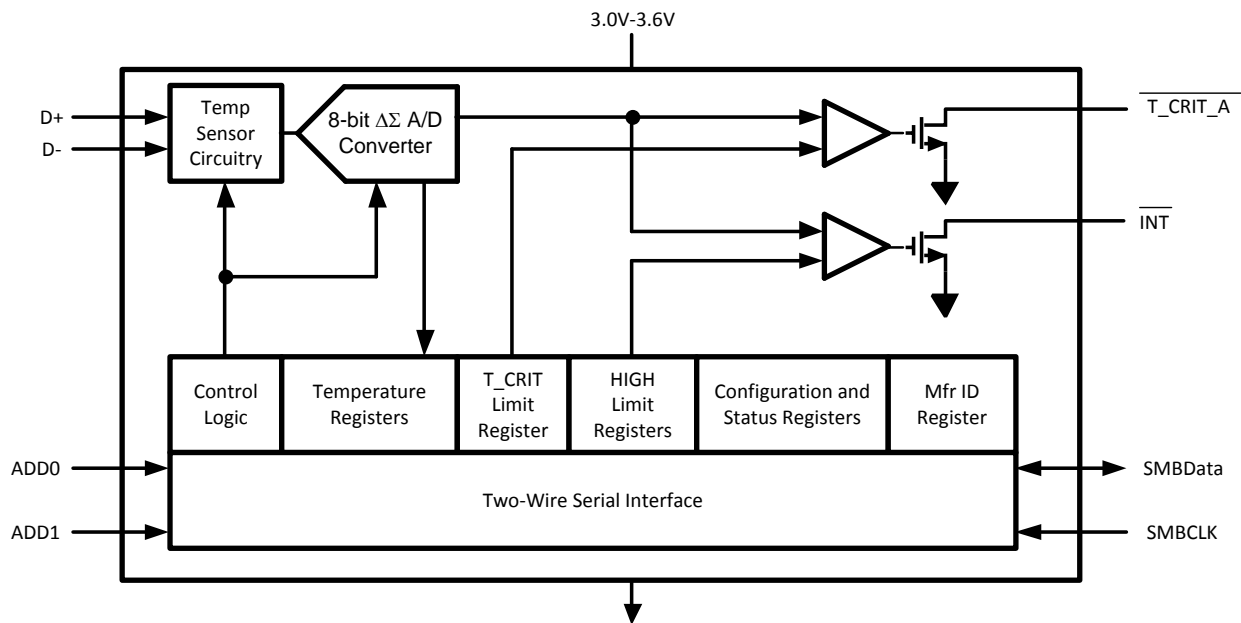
3.0V-3.6V

D+

D-

Temp Sensor Circuitry

8-bit $\Delta\Sigma$ A/D Converter

$\overline{\text{T\_CRIT\_A}}$

$\overline{\text{INT}}$

Control Logic

Temperature Registers

T_CRIT Limit Register

HIGH Limit Registers

Configuration and Status Registers

Mfr ID Register

ADD0

ADD1

Two-Wire Serial Interface

SMBData

SMBCLK